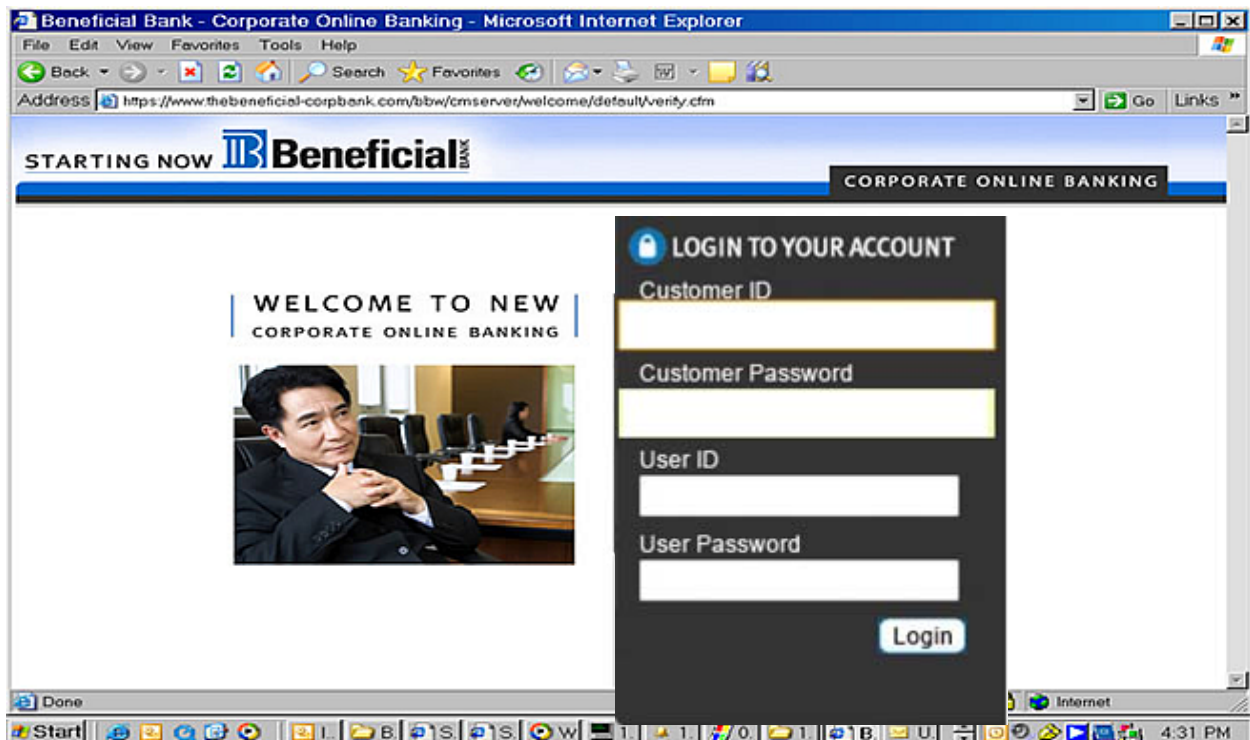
Beneficial Bank - Corporate Online Banking - Microsoft Internet Explorer

File Edit View Favorites Tools Help

Back Search Favorites

Address https://www.thebeneficial-corpbank.com/bbw/cmserver/welcome/default/verify.cfm Go Links

STARTING NOW Beneficial BANK

CORPORATE ONLINE BANKING

WELCOME TO NEW
CORPORATE ONLINE BANKING

LOGIN TO YOUR ACCOUNT

Customer ID

Customer Password

User ID

User Password

Login

Done Internet

Start I. B. S. S. W 1. 1. 0. 1. B. U. 4:31 PM